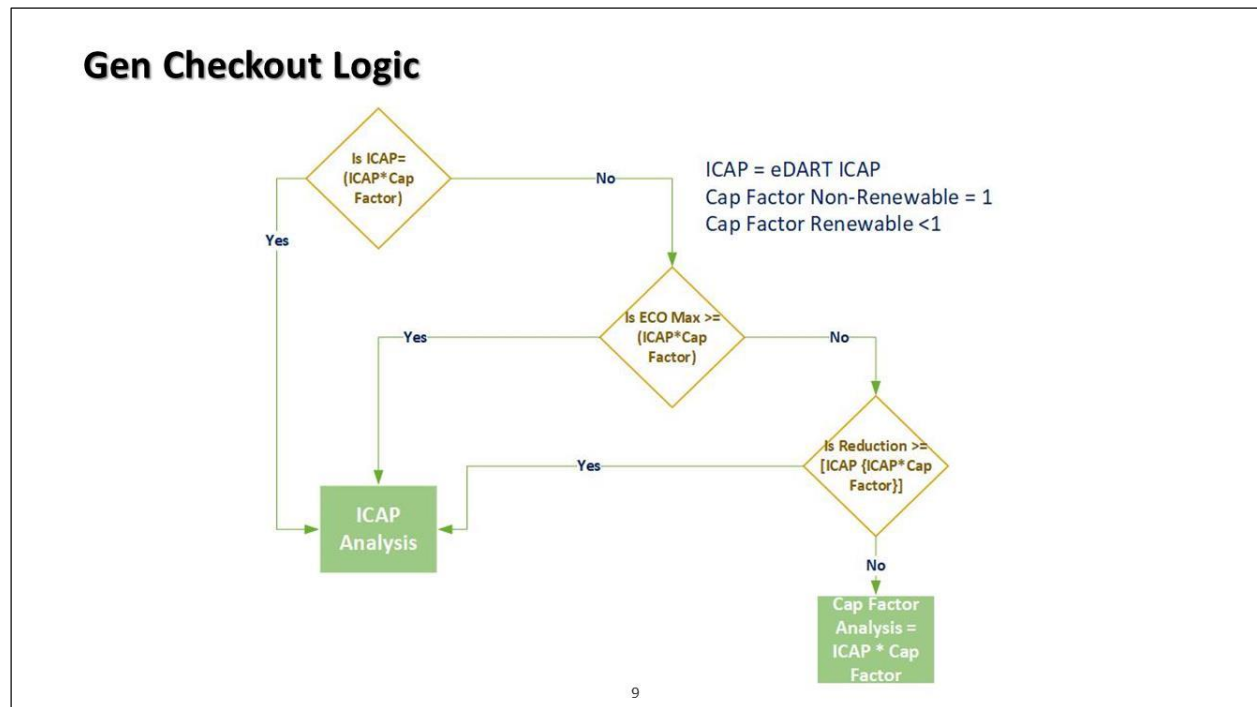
Gen Checkout Logic

Is ICAP= (ICAP*Cap Factor)

No

Yes

ICAP = eDART ICAP
Cap Factor Non-Renewable = 1
Cap Factor Renewable <1

Is ECO Max >= (ICAP*Cap Factor)

Yes

No

Is Reduction >= [ICAP {ICAP*Cap Factor}]

Yes

ICAP Analysis

No

Cap Factor Analysis = ICAP * Cap Factor

9